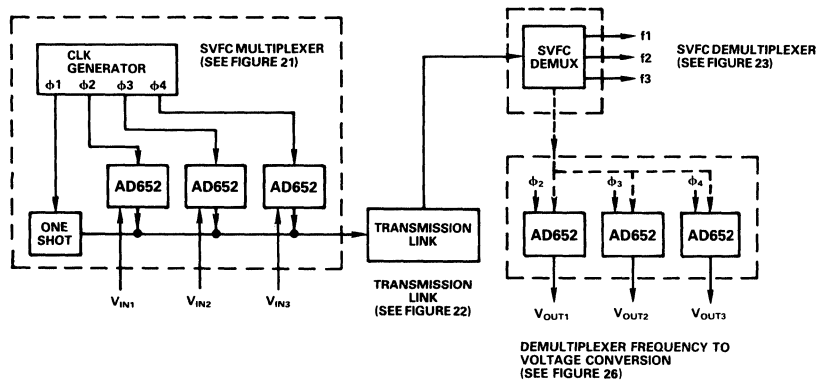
CLK GENERATOR

$\phi1$ $\phi2$ $\phi3$ $\phi4$

SVFC MULTIPLEXER (SEE FIGURE 21)

AD652

AD652

AD652

ONE SHOT

$V_{IN1}$

$V_{IN2}$

$V_{IN3}$

TRANSMISSION LINK

TRANSMISSION LINK (SEE FIGURE 22)

SVFC DEMUX

f1

f2

f3

SVFC DEMULTIPLEXER (SEE FIGURE 23)

$\phi_2$

$\phi_3$

$\phi_4$

AD652

AD652

AD652

$V_{OUT1}$

$V_{OUT2}$

$V_{OUT3}$

DEMULTIPLEXER FREQUENCY TO VOLTAGE CONVERSION (SEE FIGURE 26)